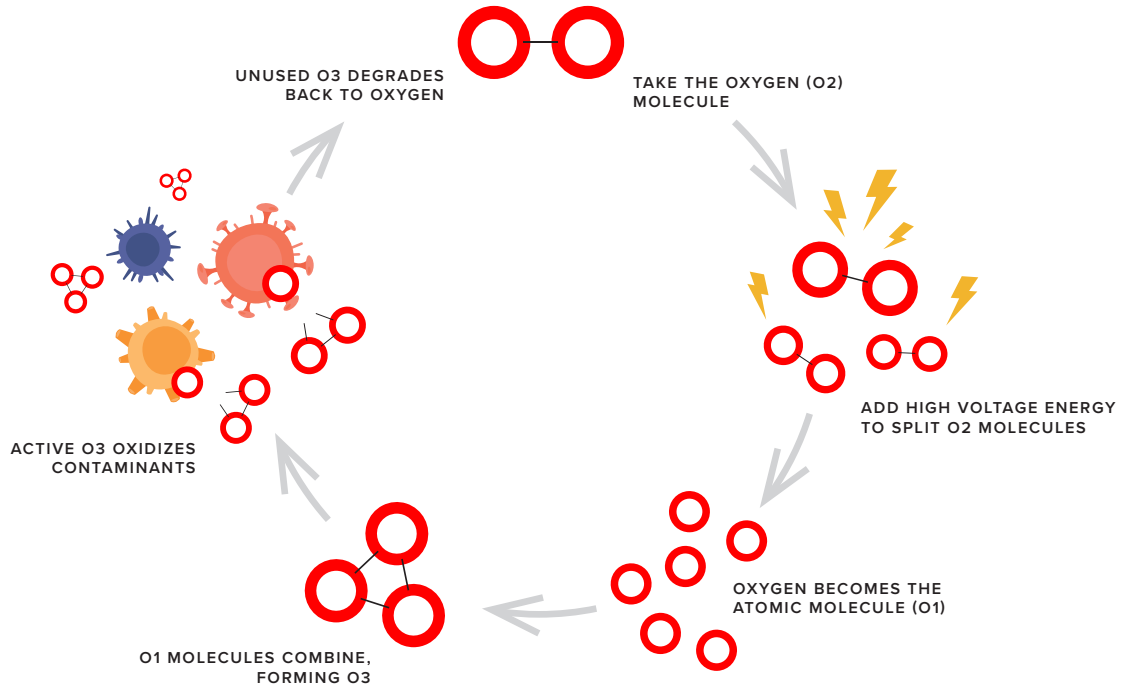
TAKE THE OXYGEN (O2) MOLECULE

ADD HIGH VOLTAGE ENERGY TO SPLIT O2 MOLECULES

OXYGEN BECOMES THE ATOMIC MOLECULE (O1)

O1 MOLECULES COMBINE, FORMING O3

ACTIVE O3 OXIDIZES CONTAMINANTS

UNUSED O3 DEGRADES BACK TO OXYGEN